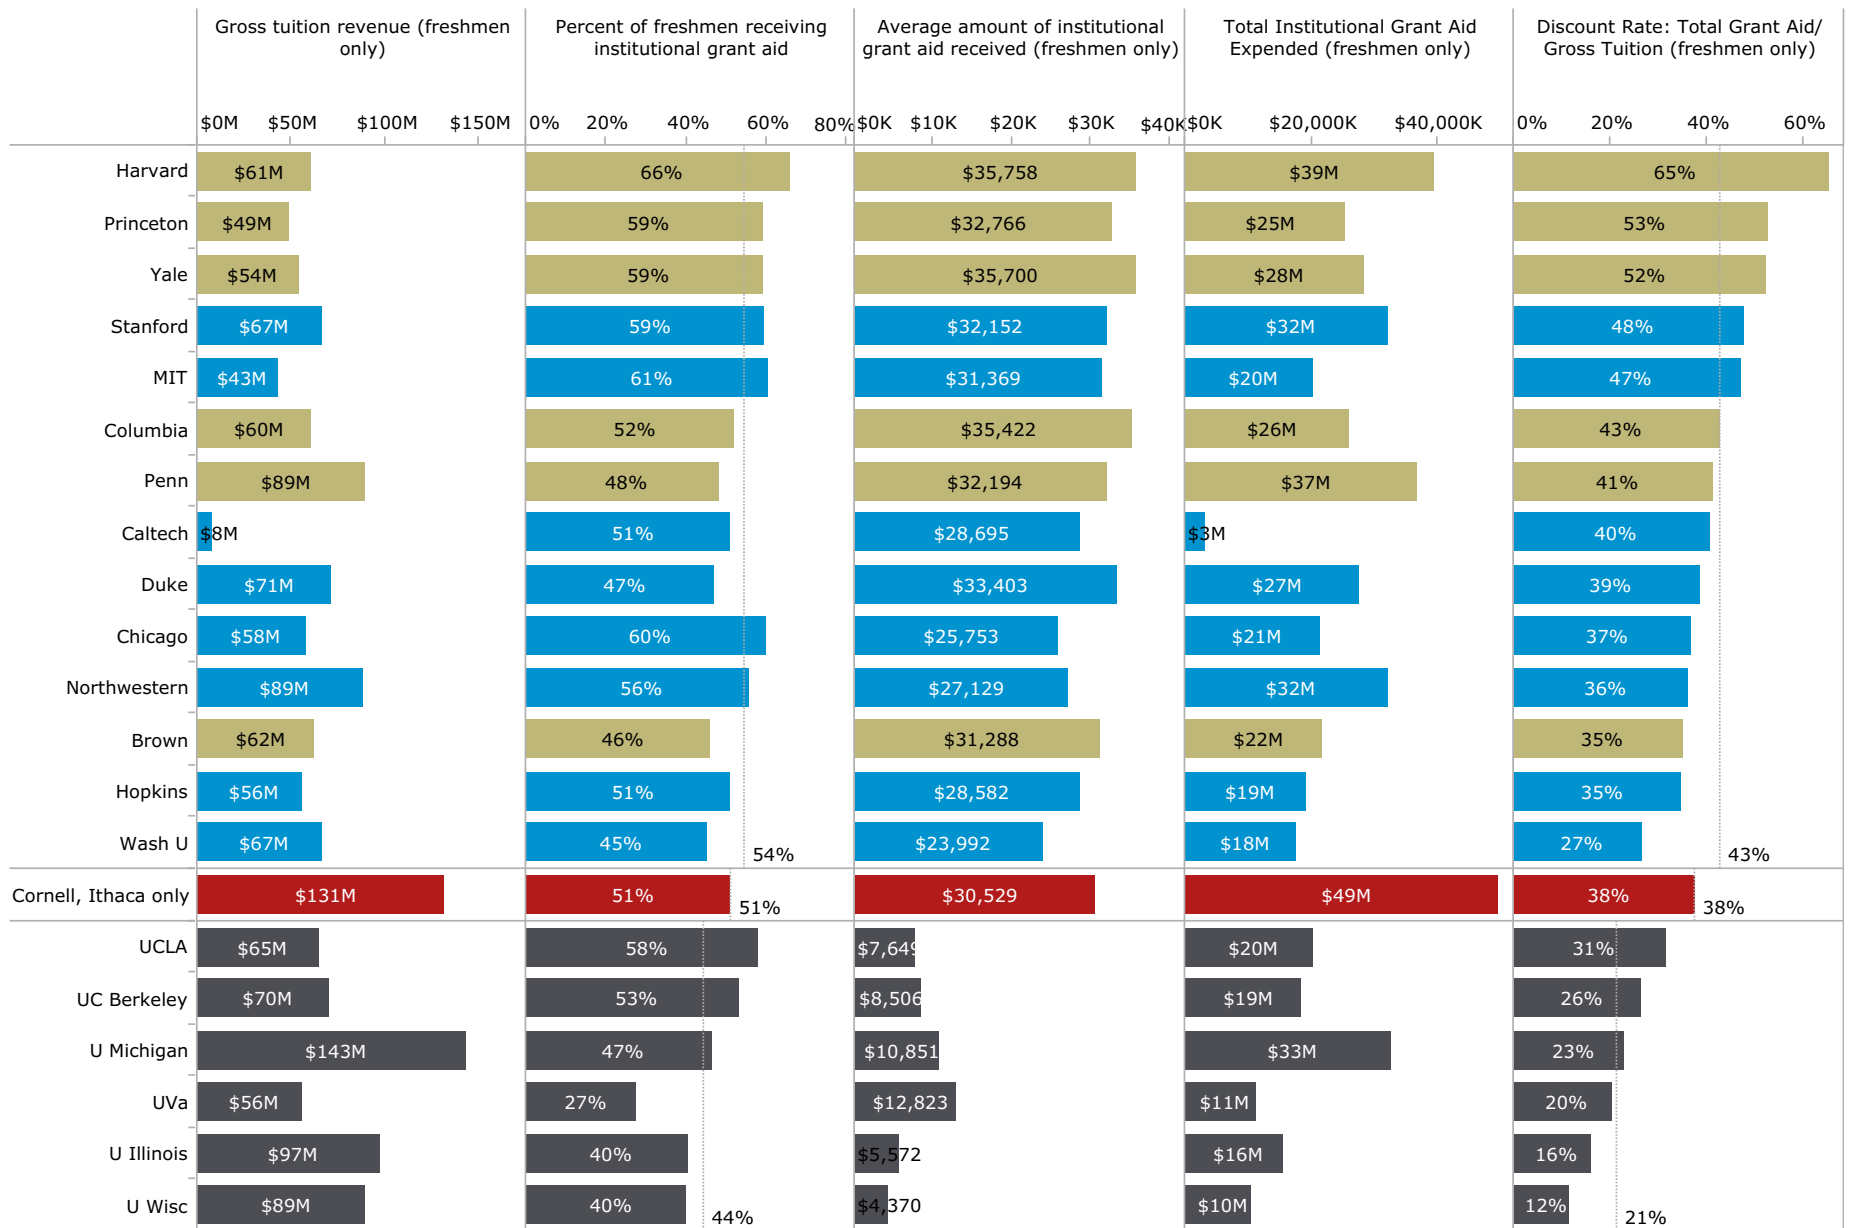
| | Gross tuition revenue (freshmen only) | Percent of freshmen receiving institutional grant aid | Average amount of institutional grant aid received (freshmen only) | Total Institutional Grant Aid Expended (freshmen only) | Discount Rate: Total Grant Aid/ Gross Tuition (freshmen only) |
|---|---|---|---|---|---|
| | \$0M \$50M \$100M \$150M | 0% 20% 40% 60% 80% | \$0K \$10K \$20K \$30K \$40K | \$0K \$20,000K \$40,000K | 0% 20% 40% 60% |
| Harvard | \$61M | 66% | \$35,758 | \$39M | 65% |
| Princeton | \$49M | 59% | \$32,766 | \$25M | 53% |
| Yale | \$54M | 59% | \$35,700 | \$28M | 52% |
| Stanford | \$67M | 59% | \$32,152 | \$32M | 48% |
| MIT | \$43M | 61% | \$31,369 | \$20M | 47% |
| Columbia | \$60M | 52% | \$35,422 | \$26M | 43% |
| Penn | \$89M | 48% | \$32,194 | \$37M | 41% |
| Caltech | \$8M | 51% | \$28,695 | \$3M | 40% |
| Duke | \$71M | 47% | \$33,403 | \$27M | 39% |
| Chicago | \$58M | 60% | \$25,753 | \$21M | 37% |
| Northwestern | \$89M | 56% | \$27,129 | \$32M | 36% |
| Brown | \$62M | 46% | \$31,288 | \$22M | 35% |
| Hopkins | \$56M | 51% | \$28,582 | \$19M | 35% |
| Wash U | \$67M | 45% | \$23,992 | \$18M | 27% |
| | | 54% | | | 43% |
| Cornell, Ithaca only | \$131M | 51% | \$30,529 | \$49M | 38% |
| | | 51% | | | 38% |
| UCLA | \$65M | 58% | \$7,649 | \$20M | 31% |
| UC Berkeley | \$70M | 53% | \$8,506 | \$19M | 26% |
| U Michigan | \$143M | 47% | \$10,851 | \$33M | 23% |
| UVa | \$56M | 27% | \$12,823 | \$11M | 20% |
| U Illinois | \$97M | 40% | \$5,572 | \$16M | 16% |
| U Wisc | \$89M | 40% | \$4,370 | \$10M | 12% |
| | | 44% | | | 21% |